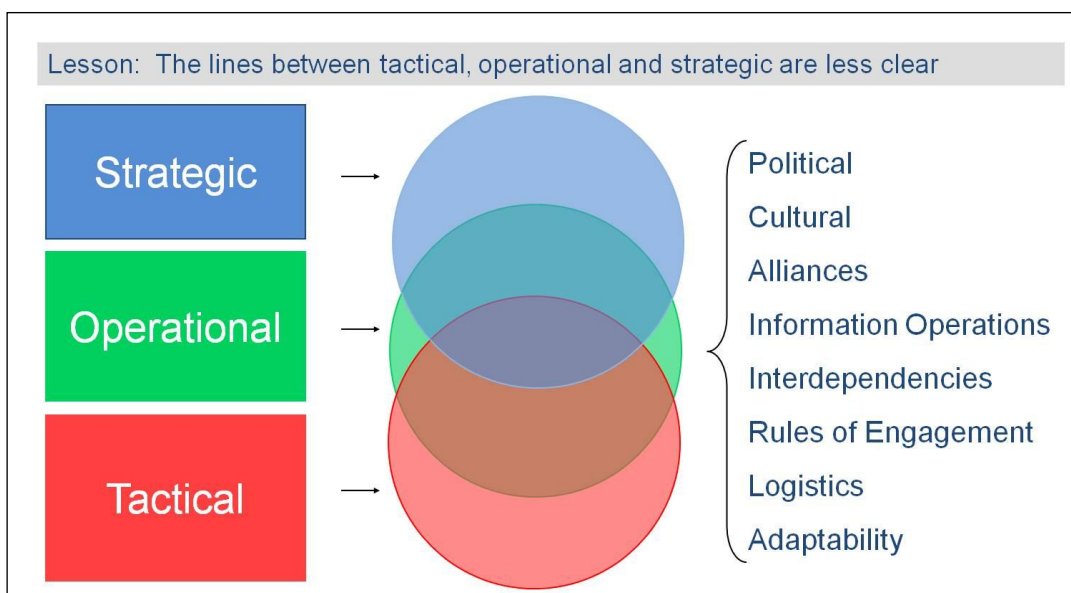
Lesson: The lines between tactical, operational and strategic are less clear

Strategic

Operational

Tactical

Political
Cultural
Alliances
Information Operations
Interdependencies
Rules of Engagement
Logistics
Adaptability